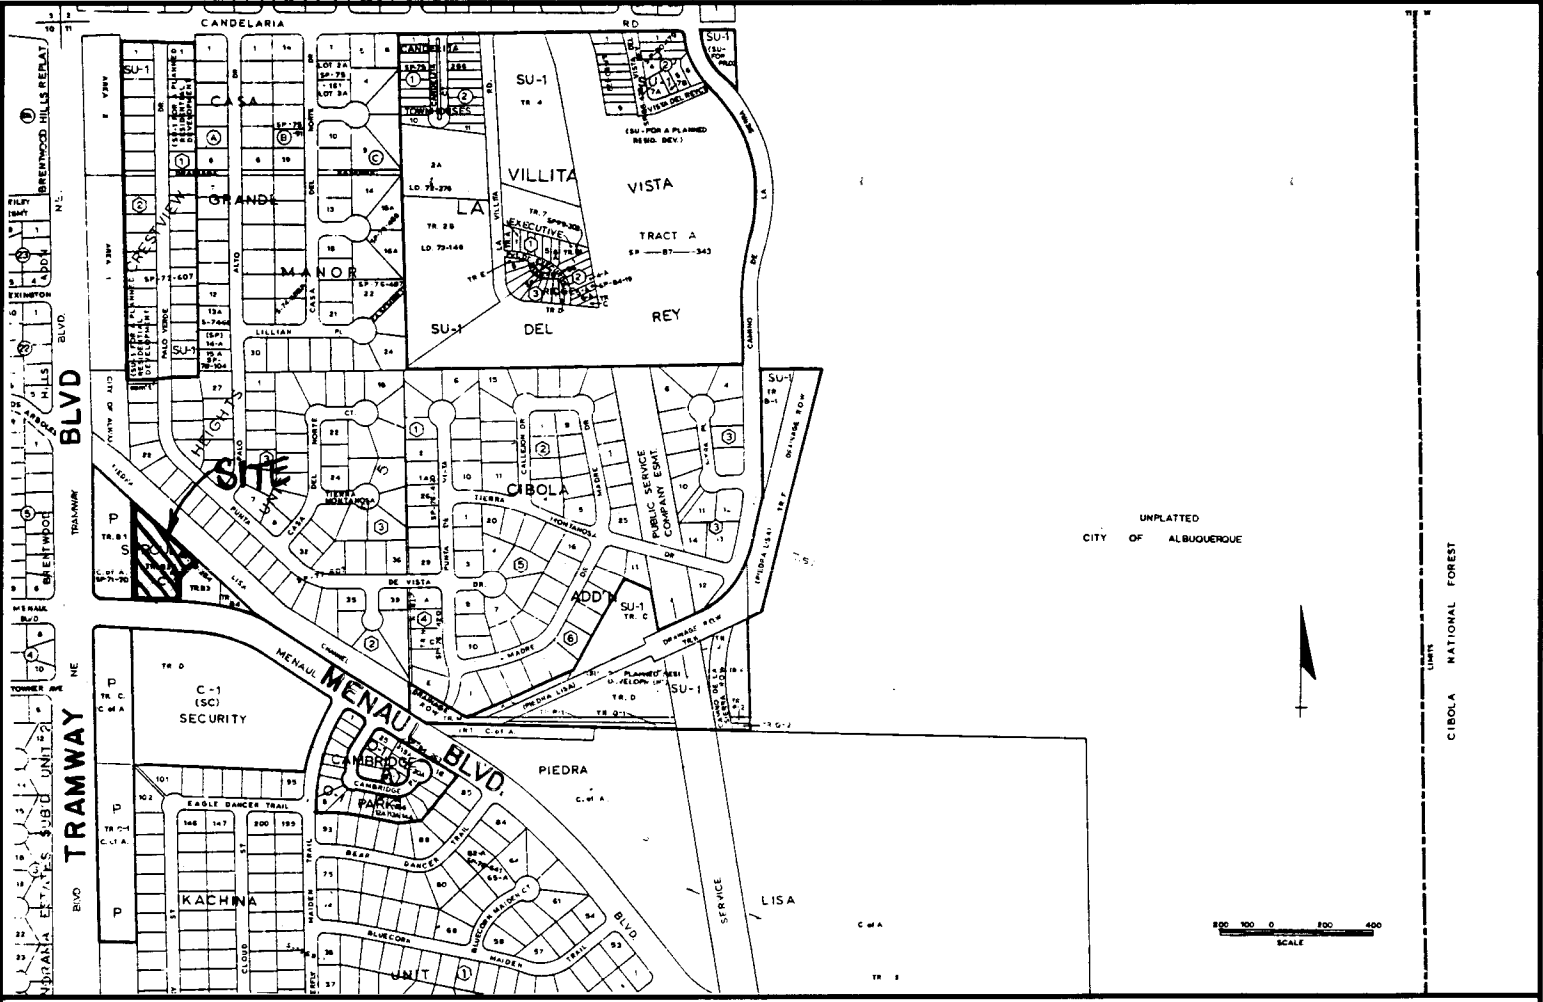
CANDELARIA RD

BRENTWOOD HILLS REPLAT

SU-1

CASA

GRANDE

MANOR

CRESTVIEW

HEIGHTS

SU-1

SP-72-607

LILLIAN PL

LA VILLITA

VISTA

TRACT A

SP — 87 — 343

EXECUTIVE

SU-1 DEL REY

(SU-FOR A PLANNED RESID. DEV.)

TOWNHOUSES

VISTA DEL REY

CAMINO DE LA

SU-1

CIBOLA

TIERRA MONTANOSA

PUBLIC SERVICE COMPANY ESMT

SITE

PUNTA

LISA

DE VISTA

ADD'N

SU-1 TR. C

DRAINAGE ROW

UNPLATTED

CITY OF ALBUQUERQUE

CIBOLA NATIONAL FOREST

LIMITS

BLVD

TRAMWAY

NE

BLVD

MENAUL BLVD.

C-1 (SC) SECURITY

P

P

P

P

CAMBRIDGE

PARK

PIEDRA

EAGLE DANCER TRAIL

BEAR DANCER TRAIL

KACHINA

UNIT 1

BLUECORN MAIDEN TRAIL

SERVICE

LISA

BLVD.

C of A

SCALE

200 100 0 200 400

TOWNER AVE

MENAUL BLVD

LEXINGTON

BRENTWOOD

ARBOLES

HILLS

ADD'N

SUBD UNIT 2

ESTATES

TR. D

TR. C

C of A

CHANNEL

CITY OF ALBUQ.

PALO VERDE

ALTO

DEL NORTE

CASA

CT.

TR. 2B

LO 73-146

LO 73-276

PIEDRA LISA

PLANNED RESI DEVELOPMENT

SU-1

SP-71-70

TR. B1

TR. B3

TR. B4